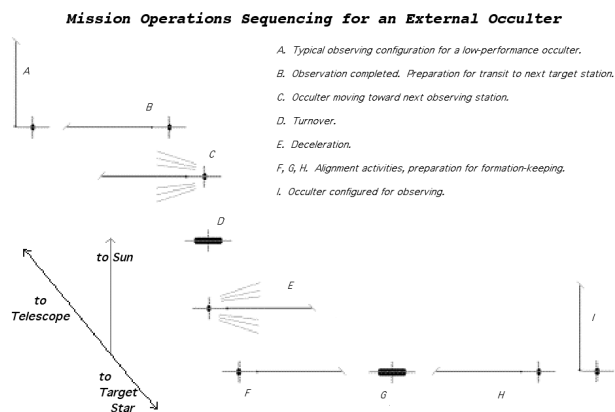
Mission Operations Sequencing for an External Occulter

A. Typical observing configuration for a low-performance occulter.

B. Observation completed. Preparation for transit to next target station.

C. Occulter moving toward next observing station.

D. Turnover.

E. Deceleration.

F, G, H. Alignment activities, preparation for formation-keeping.

I. Occulter configured for observing.

A

B

C

D

to Sun

to Telescope

to Target Star

E

F

G

H

I